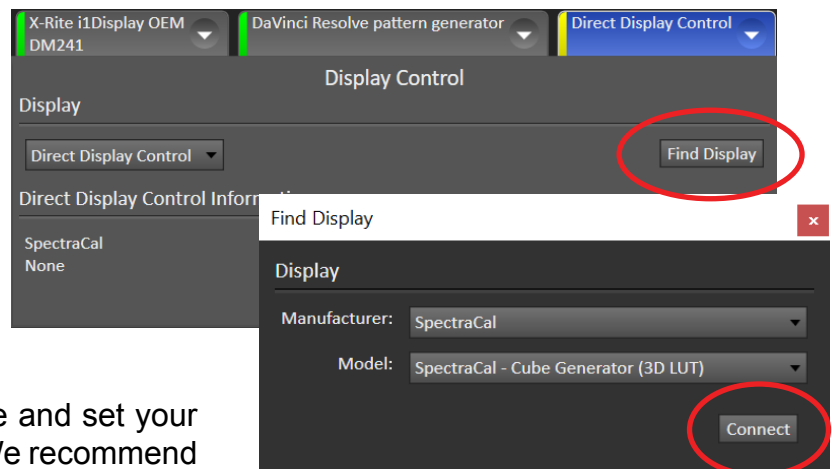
X-Rite i1Display OEM DM241

DaVinci Resolve pattern generator

Direct Display Control

Display Control

Display

Direct Display Control

Find Display

Direct Display Control Inform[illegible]

SpectraCal
None

Find Display

×

Display

Manufacturer: SpectraCal

Model: SpectraCal - Cube Generator (3D LUT)

Connect

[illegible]e and set your
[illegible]e recommend